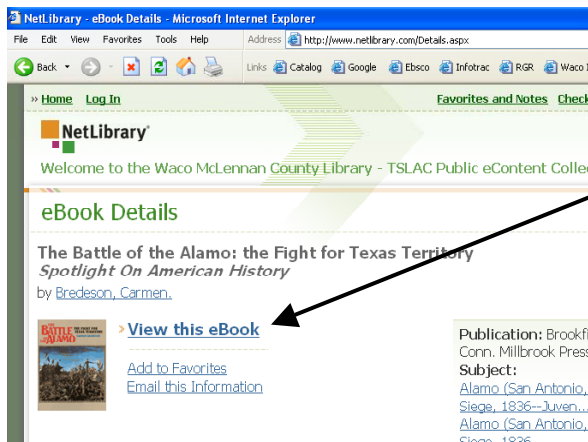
NetLibrary - eBook Details - Microsoft Internet Explorer

File Edit View Favorites Tools Help

Address http://www.netlibrary.com/Details.aspx

Back

Links Catalog Google Ebsco Infotrac RGR Waco I

» Home Log In

Favorites and Notes Check

NetLibrary®

Welcome to the Waco McLennan County Library - TSLAC Public eContent Colle

eBook Details

The Battle of the Alamo: the Fight for Texas Territory
Spotlight On American History

by Bredeson, Carmen.

BATTLE ALAMO THE FIGHT FOR TEXAS TERRITORY

› View this eBook

Add to Favorites
Email this Information

Publication: Brookf
Conn. Millbrook Pres
Subject:
Alamo (San Antonio,
Siege, 1836--Juven...
Alamo (San Antonio,
Siege, 1836